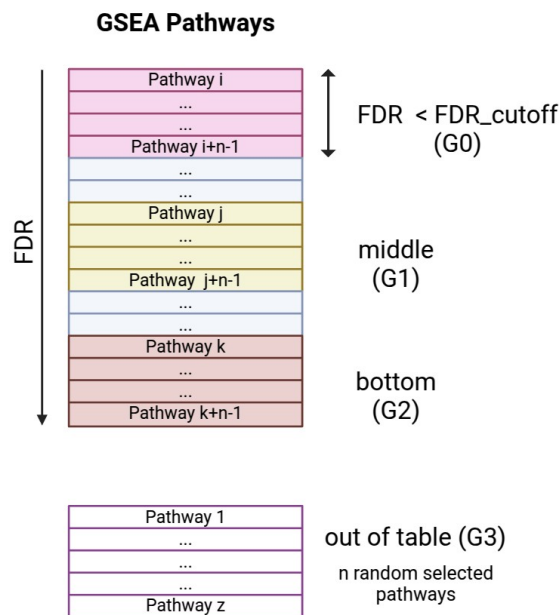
GSEA Pathways

FDR

Pathway i
...
...
Pathway i+n-1
...
...
Pathway j
...
...
Pathway j+n-1
...
...
Pathway k
...
...
Pathway k+n-1

FDR < FDR_cutoff (G0)

middle (G1)

bottom (G2)

Pathway 1
...
...
...
Pathway z

out of table (G3)

n random selected pathways